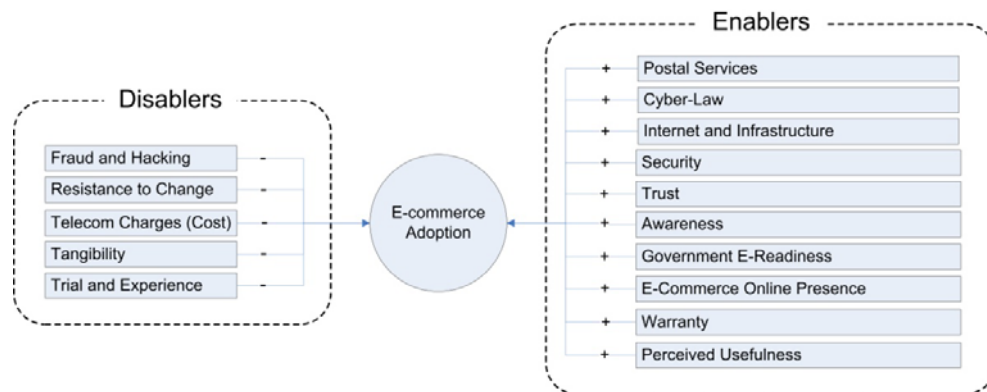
Disablers

Fraud and Hacking -
Resistance to Change -
Telecom Charges (Cost) -
Tangibility -
Trial and Experience -

E-commerce Adoption

Enablers

+ Postal Services
+ Cyber-Law
+ Internet and Infrastructure
+ Security
+ Trust
+ Awareness
+ Government E-Readiness
+ E-Commerce Online Presence
+ Warranty
+ Perceived Usefulness